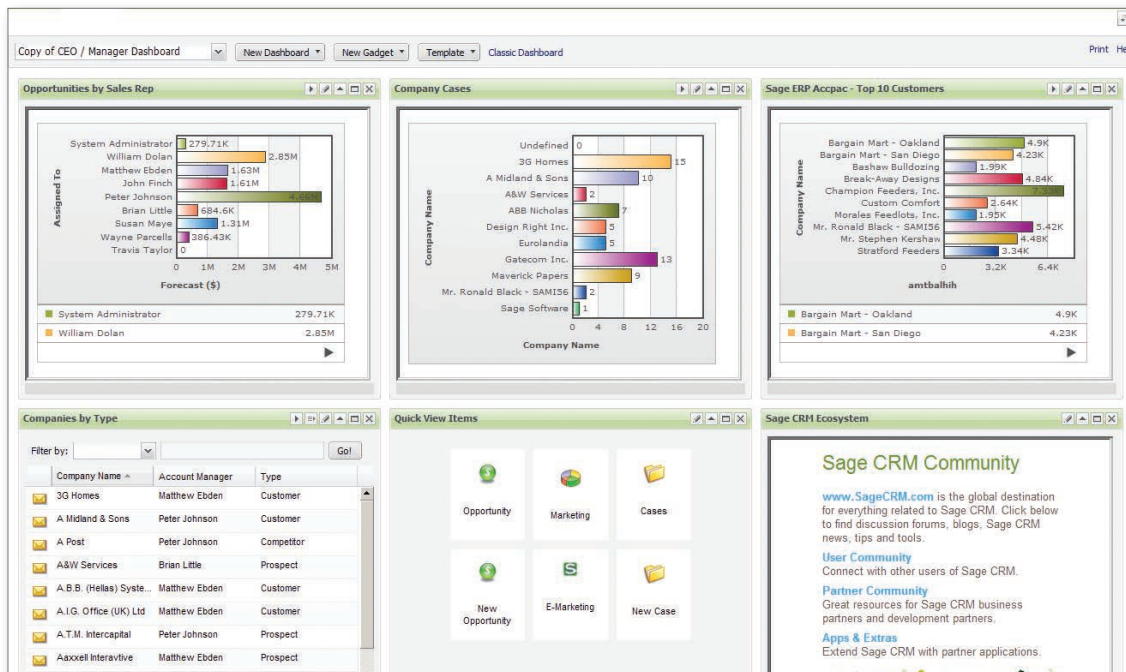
Copy of CEO / Manager Dashboard | New Dashboard | New Gadget | Template | Classic Dashboard | Print | He

Opportunities by Sales Rep

Assigned To

System Administrator 279.71K
William Dolan 2.85M
Matthew Ebden 1.63M
John Finch 1.61M
Peter Johnson 4.66M
Brian Little 684.6K
Susan Maye 1.31M
Wayne Parcells 386.43K
Travis Taylor 0

0 1M 2M 3M 4M 5M

Forecast ($)

| | |
|---|---|
| System Administrator | 279.71K |
| William Dolan | 2.85M |

Company Cases

Company Name

Undefined 0
3G Homes 15
A Midland & Sons 10
A&W Services 2
ABB Nicholas 7
Design Right Inc. 5
Eurolandia 5
Gatecom Inc. 13
Maverick Papers 9
Mr. Ronald Black - SAMI56 2
Sage Software 1

0 4 8 12 16 20

Company Name

Sage ERP Accpac - Top 10 Customers

Company Name

Bargain Mart - Oakland 4.9K
Bargain Mart - San Diego 4.23K
Bashaw Bulldozing 1.99K
Break-Away Designs 4.84K
Champion Feeders, Inc. 7.33K
Custom Comfort 2.64K
Morales Feedlots, Inc. 1.95K
Mr. Ronald Black - SAMI56 5.42K
Mr. Stephen Kershaw 4.48K
Stratford Feeders 3.34K

0 3.2K 6.4K

amtbalhih

| | |
|---|---|
| Bargain Mart - Oakland | 4.9K |
| Bargain Mart - San Diego | 4.23K |

Companies by Type

Filter by: Go!

| Company Name | Account Manager | Type |
|---|---|---|
| 3G Homes | Matthew Ebden | Customer |
| A Midland & Sons | Peter Johnson | Customer |
| A Post | Peter Johnson | Competitor |
| A&W Services | Brian Little | Prospect |
| A.B.B. (Hellas) Syste... | Matthew Ebden | Customer |
| A.I.G. Office (UK) Ltd | Matthew Ebden | Customer |
| A.T.M. Intercapital | Peter Johnson | Prospect |
| Aaxxell Interavtive | Matthew Ebden | Prospect |

Quick View Items

Opportunity
Marketing
Cases
New Opportunity
E-Marketing
New Case

Sage CRM Ecosystem

Sage CRM Community

www.SageCRM.com is the global destination for everything related to Sage CRM. Click below to find discussion forums, blogs, Sage CRM news, tips and tools.

User Community
Connect with other users of Sage CRM.

Partner Community
Great resources for Sage CRM business partners and development partners.

Apps & Extras
Extend Sage CRM with partner applications.